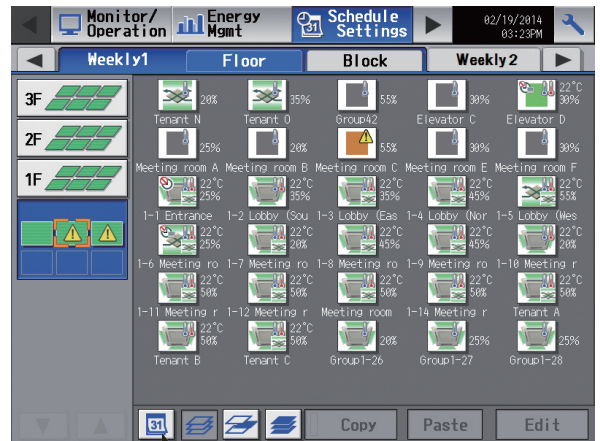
Monitor/ Operation
Energy Mgmt
Schedule Settings
02/19/2014 03:23PM
Weekly1
Floor
Block
Weekly2
3F
2F
1F
20%
Tenant N
35%
Tenant O
55%
Group42
30%
Elevator C
22°C 30%
Elevator D
25%
Meeting room A
20%
Meeting room B
55%
Meeting room C
30%
Meeting room E
30%
Meeting room F
22°C 25%
1-1 Entrance
22°C 20%
1-2 Lobby (Sou
22°C 35%
1-3 Lobby (Eas
22°C 45%
1-4 Lobby (Nor
22°C 55%
1-5 Lobby (Wes
22°C 25%
1-6 Meeting ro
22°C 20%
1-7 Meeting ro
22°C 45%
1-8 Meeting ro
22°C 45%
1-9 Meeting ro
22°C 20%
1-10 Meeting r
22°C 50%
1-11 Meeting r
22°C 50%
1-12 Meeting r
22°C 50%
Meeting room
22°C 50%
1-14 Meeting r
22°C 50%
Tenant A
22°C 50%
Tenant B
22°C 50%
Tenant C
20%
Group1-26
25%
Group1-27
25%
Group1-28
31
Copy
Paste
Edit